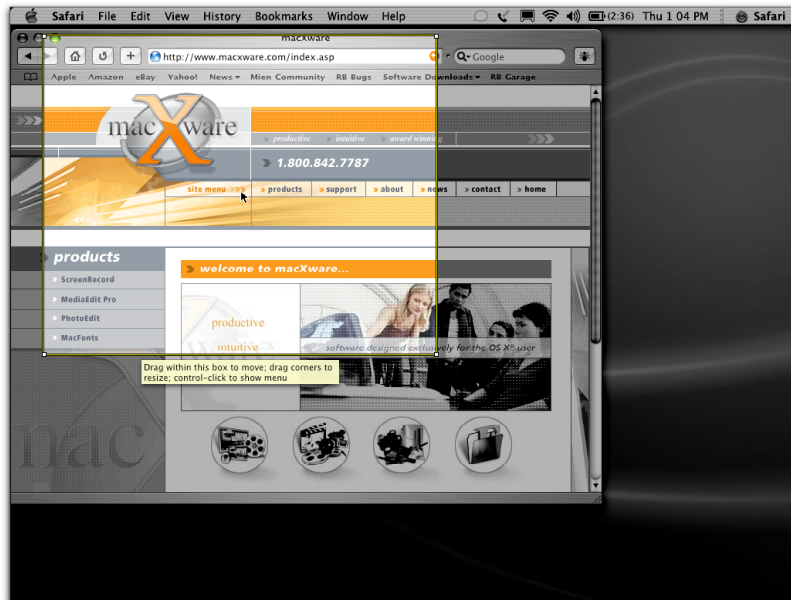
Safari File Edit View History Bookmarks Window Help

(2:36) Thu 1 04 PM Safari

macXware

http://www.macxware.com/index.asp

Google

Apple Amazon eBay Yahoo! News Mien Community RB Bugs Software Downloads RB Garage

macXware

productive intuitive award winning

1.800.842.7787

site menu products support about news contact home

products

ScreenRecord

MediaEdit Pro

PhotoEdit

MacFonts

welcome to macXware...

productive

intuitive

software designed exclusively for the OS X® user

Drag within this box to move; drag corners to resize; control-click to show menu

mac